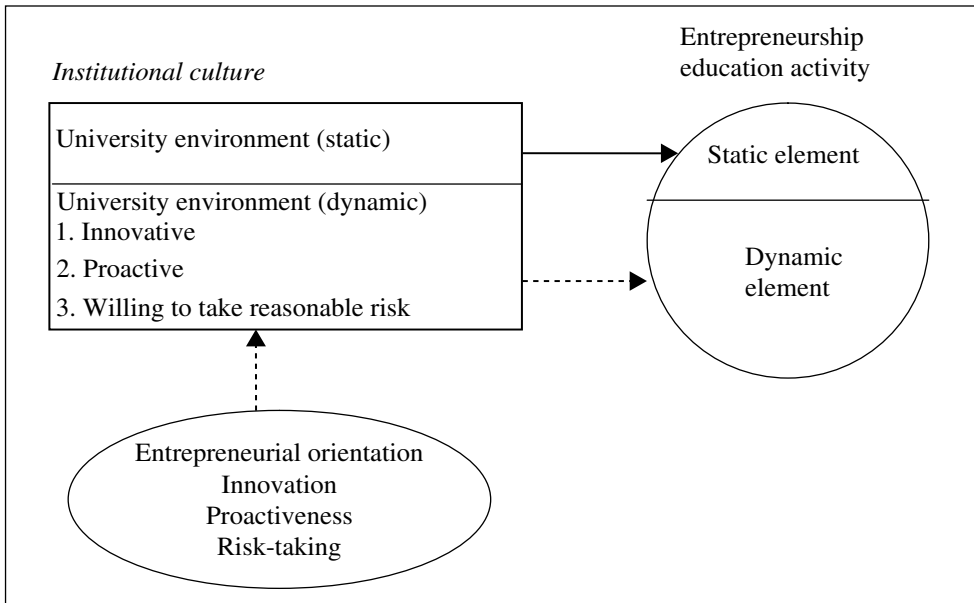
Institutional culture

University environment (static)

University environment (dynamic)
1. Innovative
2. Proactive
3. Willing to take reasonable risk

Entrepreneurship education activity

Static element

Dynamic element

Entrepreneurial orientation
Innovation
Proactiveness
Risk-taking